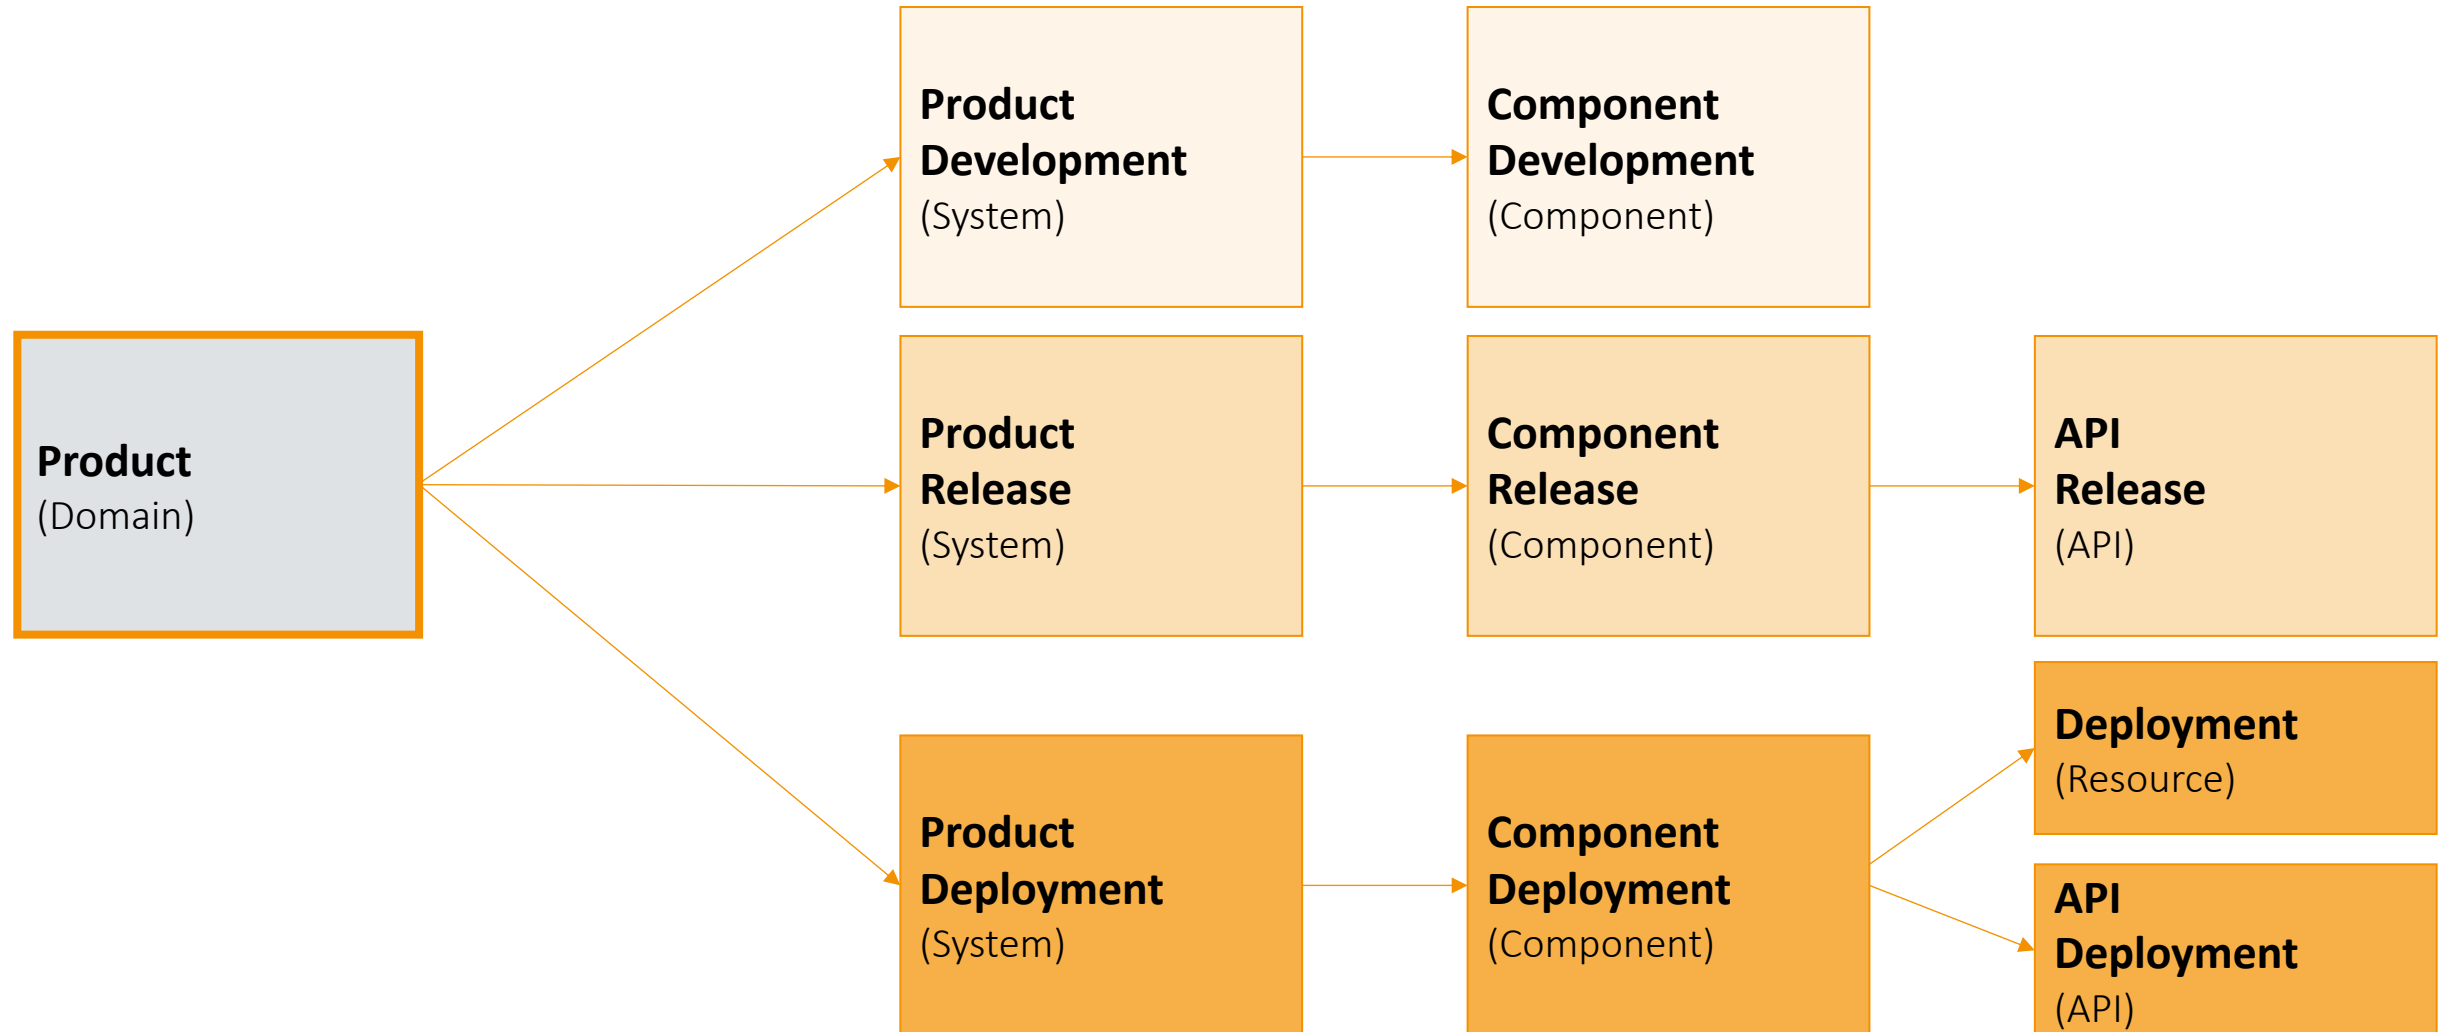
Product
(Domain)

Product
Development
(System)

Component
Development
(Component)

Product
Release
(System)

Component
Release
(Component)

API
Release
(API)

Deployment
(Resource)

Product
Deployment
(System)

Component
Deployment
(Component)

API
Deployment
(API)